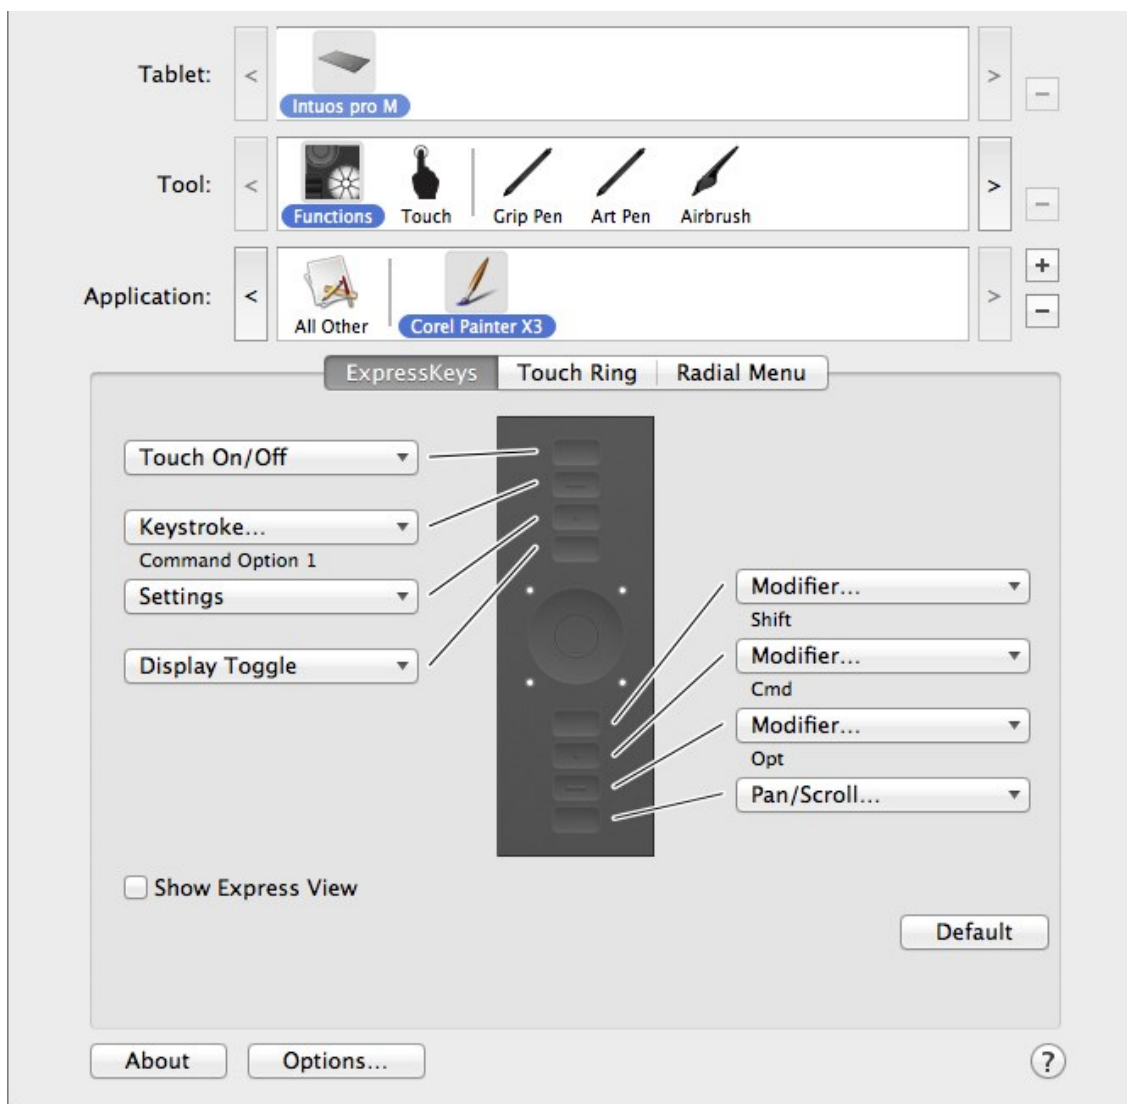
Tablet: < Intuos pro M > −

Tool: < Functions Touch Grip Pen Art Pen Airbrush > −

Application: < All Other Corel Painter X3 > + −

ExpressKeys | Touch Ring | Radial Menu

Touch On/Off

Keystroke...
Command Option 1

Settings

Display Toggle

Modifier...
Shift

Modifier...
Cmd

Modifier...
Opt

Pan/Scroll...

Show Express View

Default

About

Options...

?